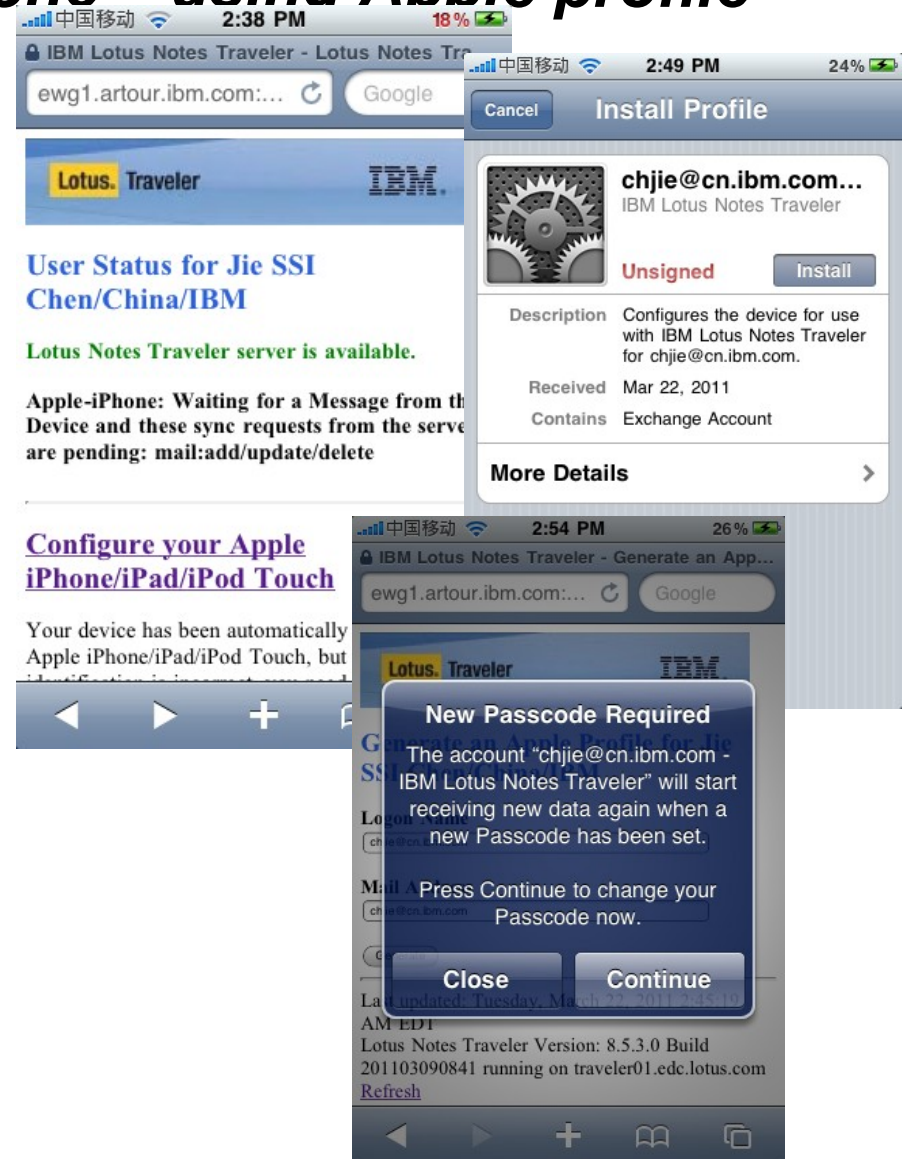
one – using Apple profile

中国移动 2:38 PM 18%

IBM Lotus Notes Traveler - Lotus Notes Tra

ewg1.artour.ibm.com:... Google

Lotus. Traveler IBM.

User Status for Jie SSI Chen/China/IBM

Lotus Notes Traveler server is available.

Apple-iPhone: Waiting for a Message from th Device and these sync requests from the serve are pending: mail:add/update/delete

Configure your Apple iPhone/iPad/iPod Touch

Your device has been automatically Apple iPhone/iPad/iPod Touch, but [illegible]

中国移动 2:49 PM 24%

Cancel Install Profile

chjie@cn.ibm.com...
IBM Lotus Notes Traveler

Unsigned Install

Description Configures the device for use with IBM Lotus Notes Traveler for chjie@cn.ibm.com.

Received Mar 22, 2011

Contains Exchange Account

More Details

中国移动 2:54 PM 26%

IBM Lotus Notes Traveler - Generate an App...

ewg1.artour.ibm.com:... Google

Lotus. Traveler IBM.

G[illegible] SS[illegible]

Lo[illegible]

chj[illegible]@cn.i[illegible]

Mail A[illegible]

chj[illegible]@cn.ibm.com

New Passcode Required

The account "chjie@cn.ibm.com - IBM Lotus Notes Traveler" will start receiving new data again when a new Passcode has been set.

Press Continue to change your Passcode now.

Close Continue

La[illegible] updated: Tuesday, March 22, 2011 2:45:19 AM EDT
Lotus Notes Traveler Version: 8.5.3.0 Build 201103090841 running on traveler01.edc.lotus.com
Refresh